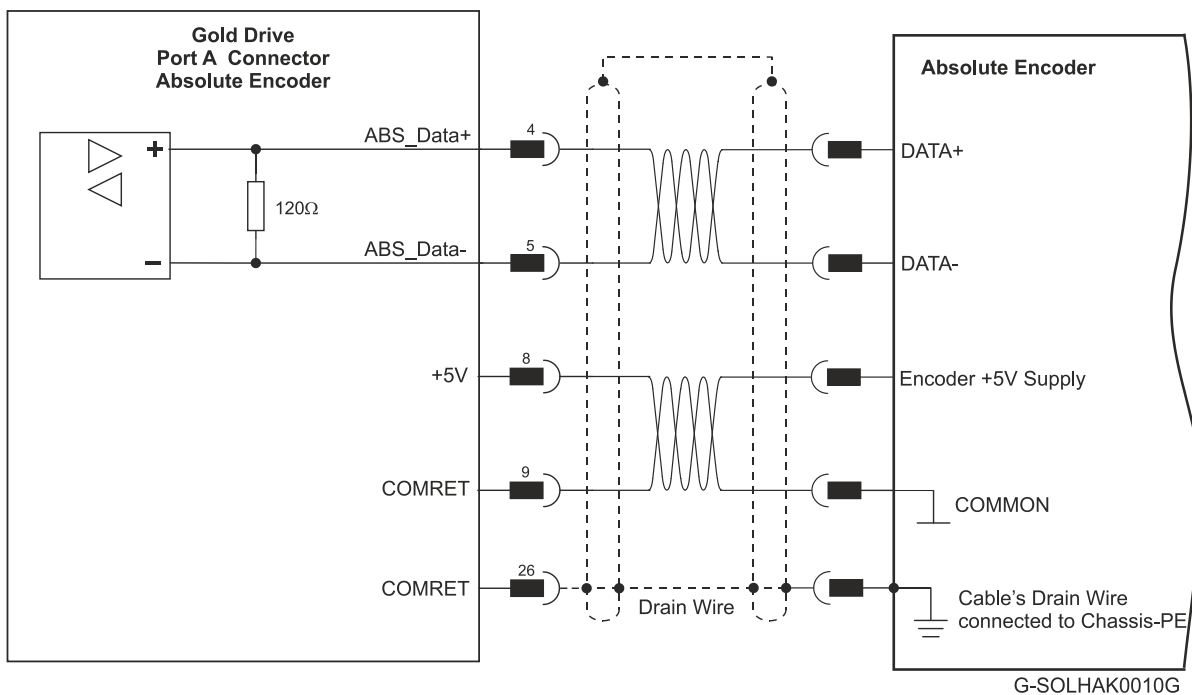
Gold Drive
Port A Connector
Absolute Encoder

+
−
120Ω

ABS_Data+
4
ABS_Data-
5
+5V
8
COMRET
9
COMRET
26

Drain Wire

Absolute Encoder

DATA+
DATA-
Encoder +5V Supply
COMMON
Cable's Drain Wire connected to Chassis-PE

G-SOLHAK0010G